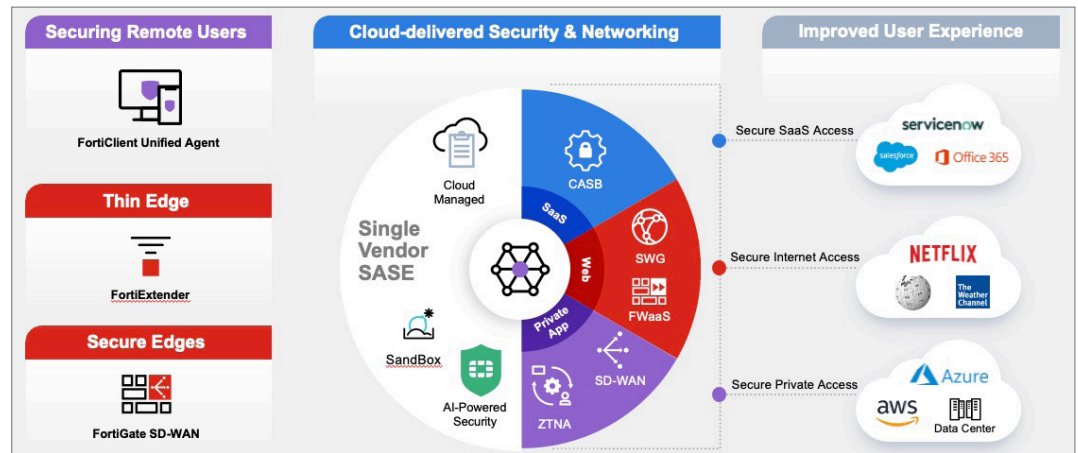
Securing Remote Users

FortiClient Unified Agent

Thin Edge

FortiExtender

Secure Edges

FortiGate SD-WAN

Cloud-delivered Security & Networking

Cloud Managed

Single Vendor SASE

SandBox

AI-Powered Security

CASB

SaaS

Web

SWG

FWaaS

Private App

SD-WAN

ZTNA

Improved User Experience

Secure SaaS Access

servicenow

salesforce

Office 365

Secure Internet Access

NETFLIX

The Weather Channel

Secure Private Access

Azure

aws

Data Center